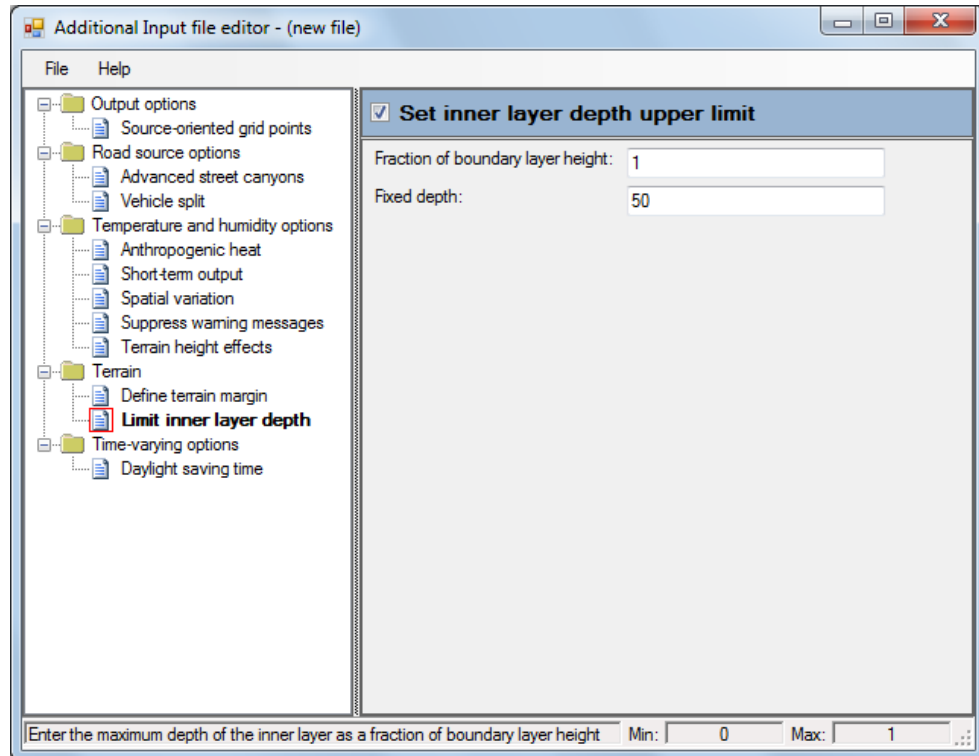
Additional Input file editor - (new file)

File Help

Output options
Source-oriented grid points
Road source options
Advanced street canyons
Vehicle split
Temperature and humidity options
Anthropogenic heat
Short-term output
Spatial variation
Suppress warning messages
Terrain height effects
Terrain
Define terrain margin
Limit inner layer depth
Time-varying options
Daylight saving time

Set inner layer depth upper limit

Fraction of boundary layer height: 1

Fixed depth: 50

Enter the maximum depth of the inner layer as a fraction of boundary layer height Min: 0 Max: 1